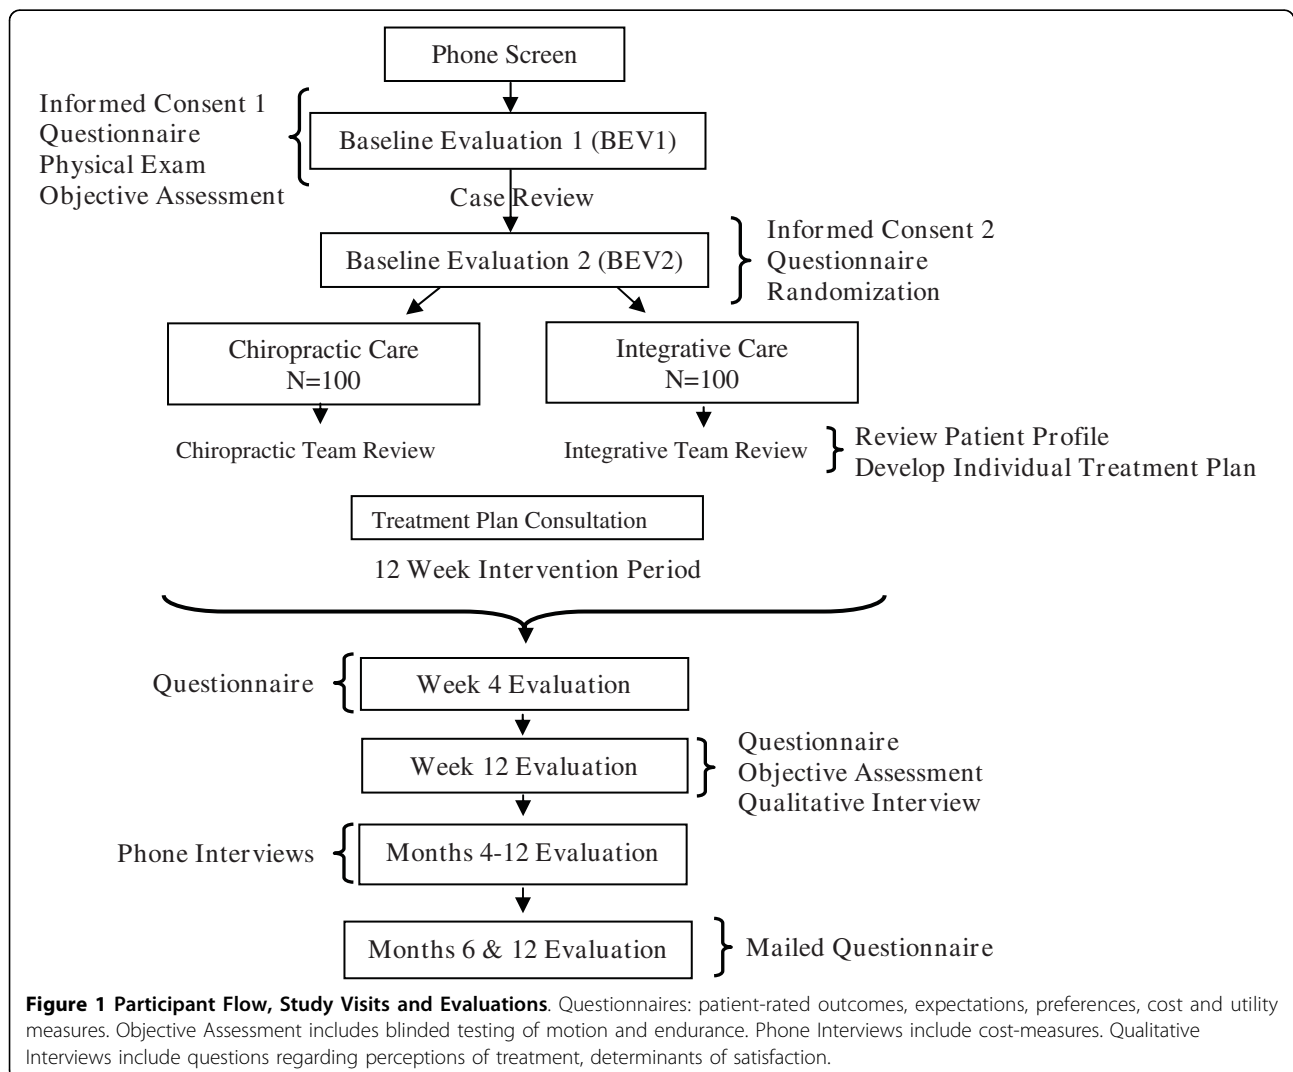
Phone Screen

Informed Consent 1
Questionnaire
Physical Exam
Objective Assessment

Baseline Evaluation 1 (BEV1)

Case Review

Baseline Evaluation 2 (BEV2)

Informed Consent 2
Questionnaire
Randomization

Chiropractic Care
N=100

Integrative Care
N=100

Chiropractic Team Review

Integrative Team Review

Review Patient Profile
Develop Individual Treatment Plan

Treatment Plan Consultation

12 Week Intervention Period

Questionnaire

Week 4 Evaluation

Week 12 Evaluation

Questionnaire
Objective Assessment
Qualitative Interview

Phone Interviews

Months 4-12 Evaluation

Months 6 & 12 Evaluation

Mailed Questionnaire

**Figure 1 Participant Flow, Study Visits and Evaluations**. Questionnaires: patient-rated outcomes, expectations, preferences, cost and utility measures. Objective Assessment includes blinded testing of motion and endurance. Phone Interviews include cost-measures. Qualitative Interviews include questions regarding perceptions of treatment, determinants of satisfaction.